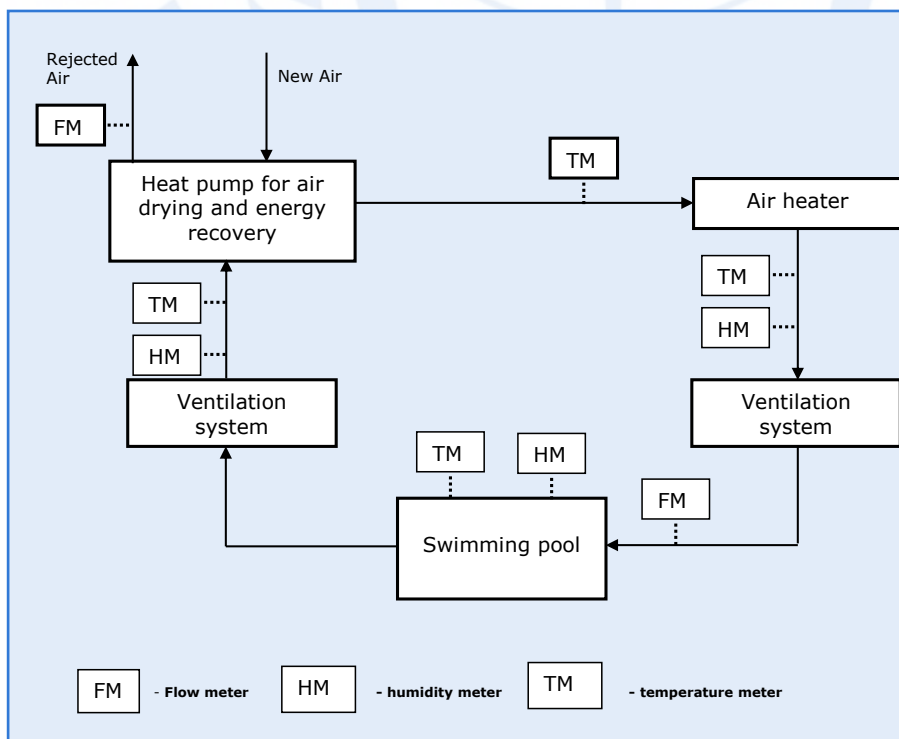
Rejected Air

New Air

FM

Heat pump for air drying and energy recovery

TM

Air heater

TM

HM

TM

HM

Ventilation system

Ventilation system

TM

HM

FM

Swimming pool

FM - Flow meter

HM - humidity meter

TM - temperature meter